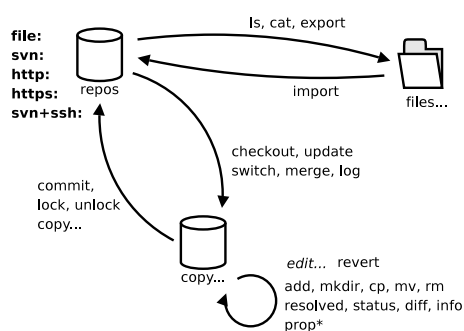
file:
svn:
http:
https:
svn+ssh:

repos

ls, cat, export

files...

import

checkout, update
switch, merge, log

commit,
lock, unlock
copy...

copy...

*edit...* revert
add, mkdir, cp, mv, rm
resolved, status, diff, info
prop*